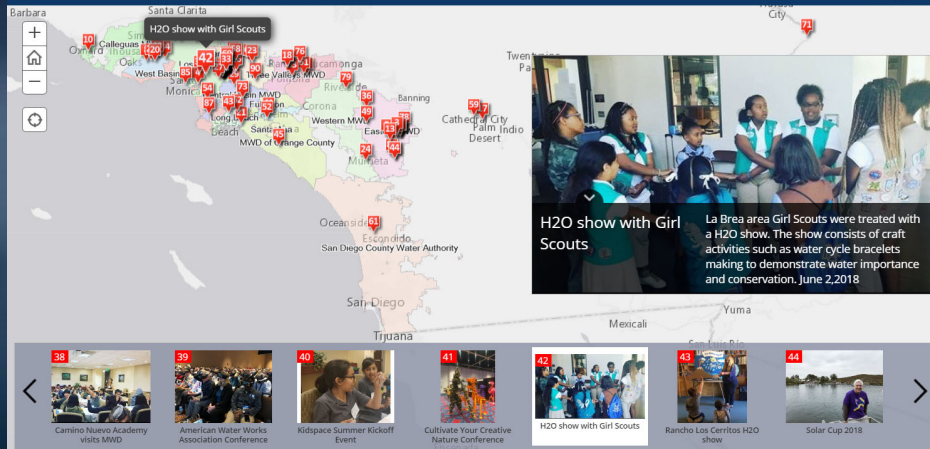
Barbara
Santa Clarita
H2O show with Girl Scouts
+
−
10
20
42
76
Oxnard
West Basin
Three Valleys MWD
85
79
Santa Monica
87
54
73
Riverside
Banning
Corona
Western MWD
59
Cathedral City
Palm Desert
Indio
Long Beach
Santa Ana
MWD of Orange County
Murrieta
24
44
Oceanside
61
Escondido
San Diego County Water Authority
San Diego
Tijuana
Mexicali
Yuma
71
Twentynine Palms

H2O show with Girl Scouts

La Brea area Girl Scouts were treated with a H2O show. The show consists of craft activities such as water cycle bracelets making to demonstrate water importance and conservation. June 2,2018

38 Camino Nuevo Academy visits MWD
39 American Water Works Association Conference
40 Kidspace Summer Kickoff Event
41 Cultivate Your Creative Nature Conference
42 H2O show with Girl Scouts
43 Rancho Los Cerritos H2O show
44 Solar Cup 2018